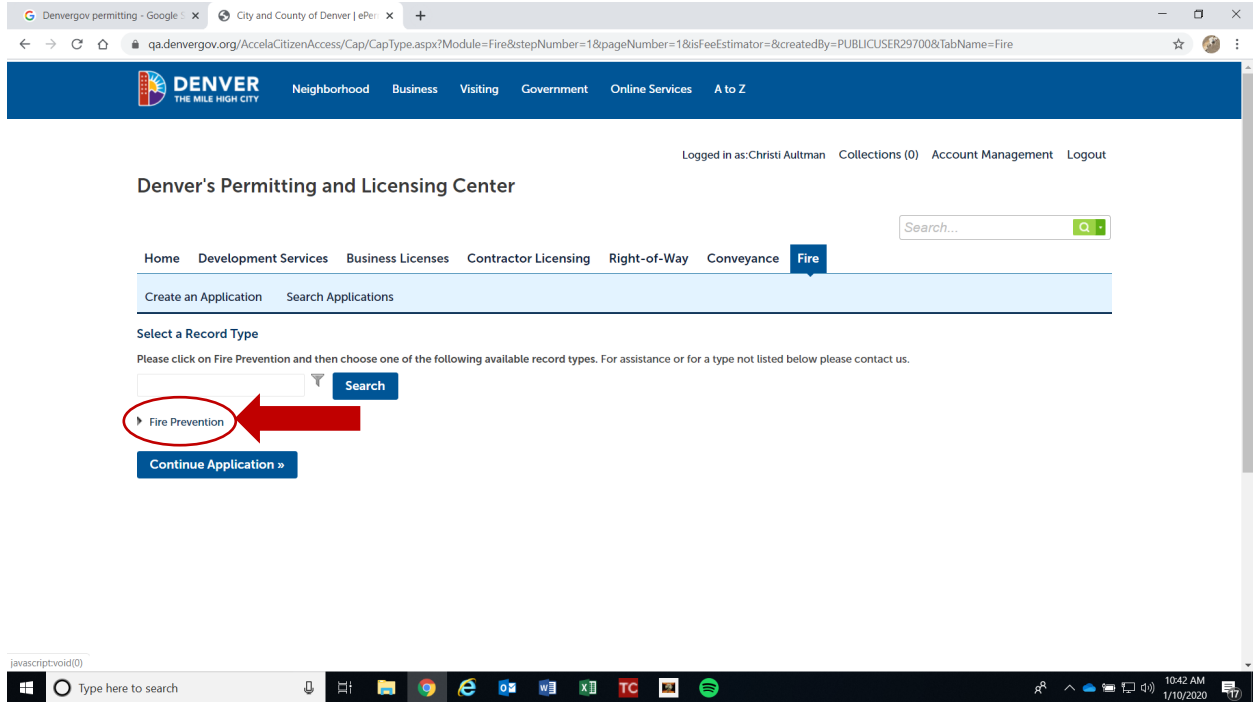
Denvergov permitting - Google S
City and County of Denver | ePer

qa.denvergov.org/AccelaCitizenAccess/Cap/CapType.aspx?Module=Fire&stepNumber=1&pageNumber=1&isFeeEstimator=&createdBy=PUBLICUSER29700&TabName=Fire

DENVER
THE MILE HIGH CITY

Neighborhood Business Visiting Government Online Services A to Z

Logged in as:Christi Aultman Collections (0) Account Management Logout

Denver's Permitting and Licensing Center

Search...

Home Development Services Business Licenses Contractor Licensing Right-of-Way Conveyance Fire

Create an Application Search Applications

Select a Record Type

Please click on Fire Prevention and then choose one of the following available record types. For assistance or for a type not listed below please contact us.

Search

Fire Prevention

Continue Application »

javascript:void(0)

Type here to search

10:42 AM
1/10/2020

17